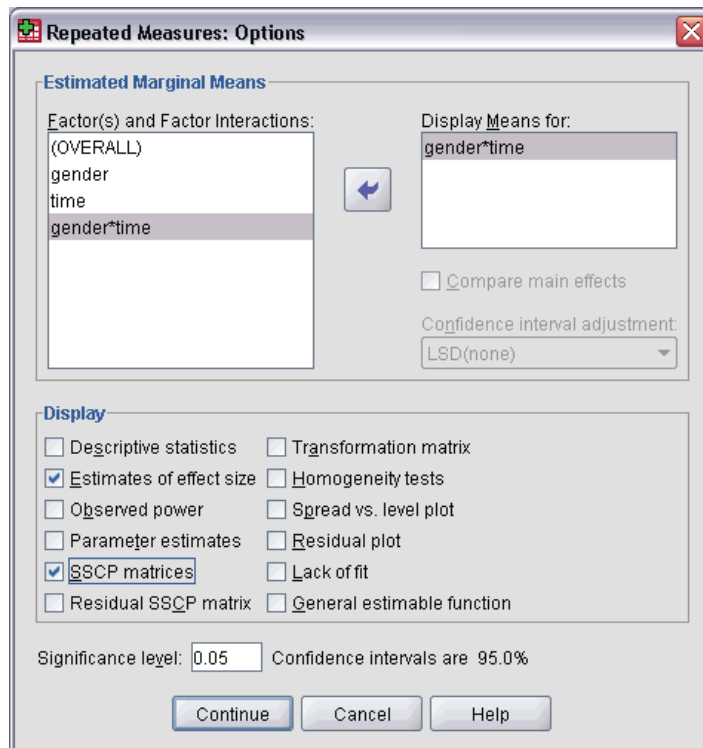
Repeated Measures: Options

Estimated Marginal Means

Factor(s) and Factor Interactions:
(OVERALL)
gender
time
gender*time

Display Means for:
gender*time

Compare main effects

Confidence interval adjustment:
LSD(none)

Display

Descriptive statistics
Estimates of effect size
Observed power
Parameter estimates
SSCP matrices
Residual SSCP matrix

Transformation matrix
Homogeneity tests
Spread vs. level plot
Residual plot
Lack of fit
General estimable function

Significance level: 0.05 Confidence intervals are 95.0%

Continue Cancel Help